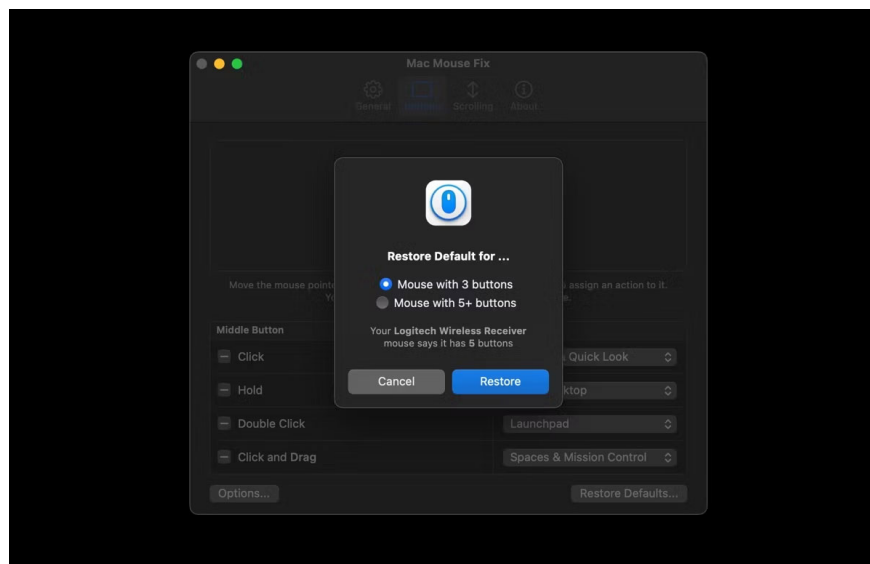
Mac Mouse Fix

General Buttons Scrolling About

Restore Default for ...

Mouse with 3 buttons

Mouse with 5+ buttons

Your **Logitech Wireless Receiver** mouse says it has **5** buttons

Cancel Restore

Move the mouse pointe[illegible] assign an action to it.

Y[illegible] e.

Middle Button

Click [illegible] Quick Look

Hold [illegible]ktop

Double Click Launchpad

Click and Drag Spaces & Mission Control

Options...

Restore Defaults...